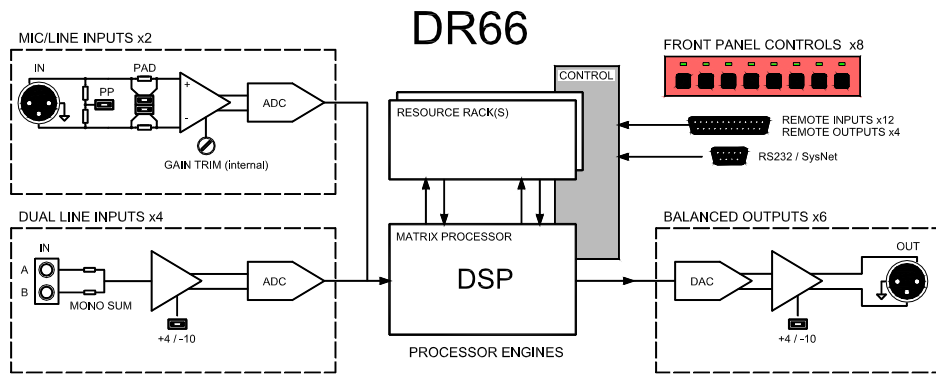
DR66

MIC/LINE INPUTS x2

IN

PAD

PP

+

-

ADC

GAIN TRIM (internal)

CONTROL

FRONT PANEL CONTROLS x8

RESOURCE RACK(S)

REMOTE INPUTS x12
REMOTE OUTPUTS x4

RS232 / SysNet

DUAL LINE INPUTS x4

IN

A

B

MONO SUM

ADC

+4 / -10

MATRIX PROCESSOR

DSP

PROCESSOR ENGINES

BALANCED OUTPUTS x6

OUT

DAC

+4 / -10